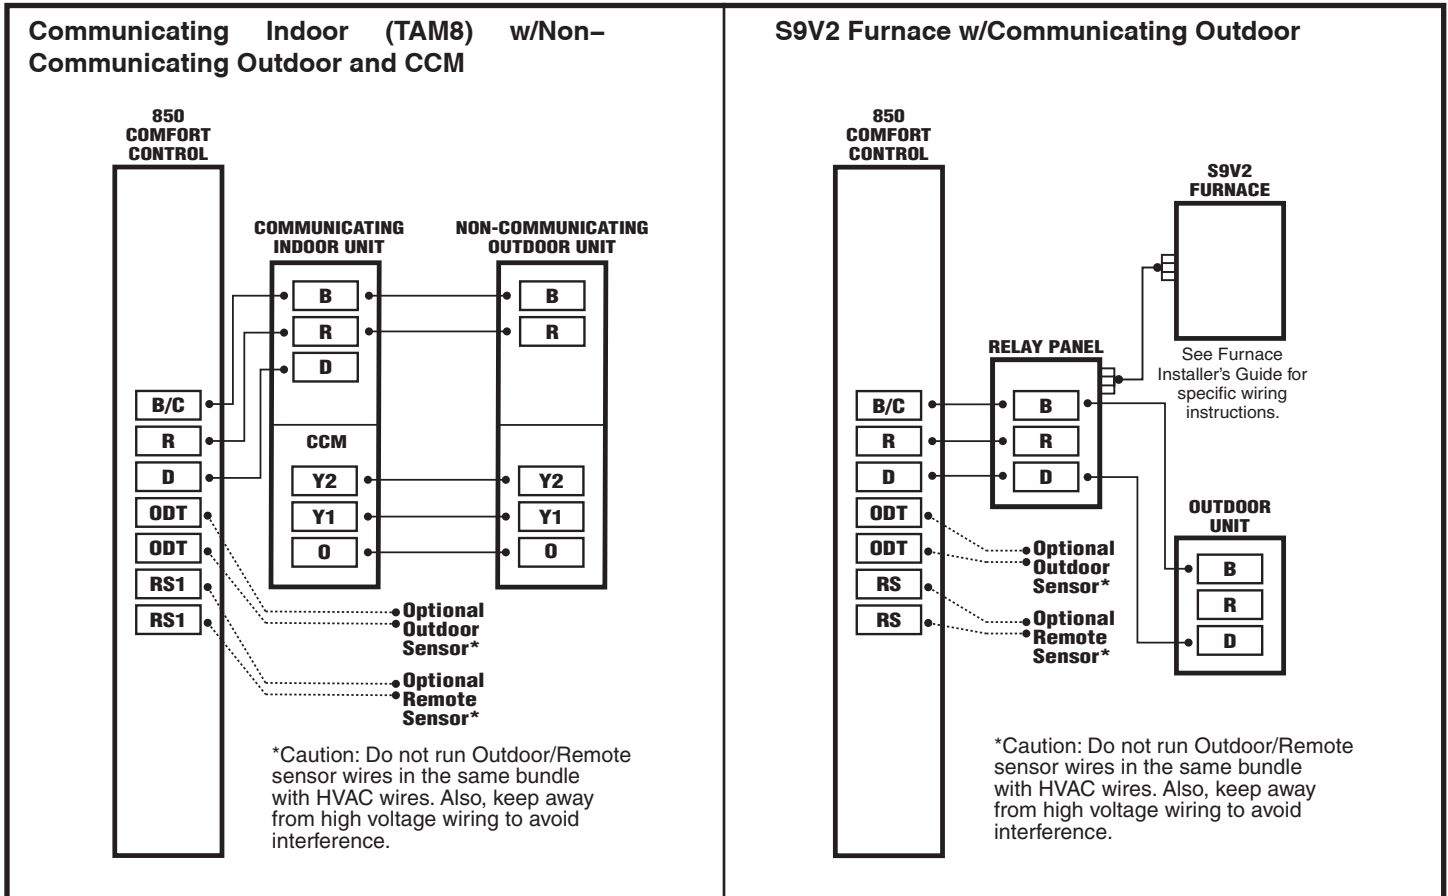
Communicating Indoor (TAM8) w/Non–Communicating Outdoor and CCM

850
COMFORT
CONTROL

COMMUNICATING
INDOOR UNIT

NON-COMMUNICATING
OUTDOOR UNIT

B
R
D

B
R

B/C
R
D
ODT
ODT
RS1
RS1

CCM

Y2
Y1
O

Y2
Y1
O

Optional
Outdoor
Sensor*

Optional
Remote
Sensor*

*Caution: Do not run Outdoor/Remote sensor wires in the same bundle with HVAC wires. Also, keep away from high voltage wiring to avoid interference.

S9V2 Furnace w/Communicating Outdoor

850
COMFORT
CONTROL

S9V2
FURNACE

See Furnace Installer's Guide for specific wiring instructions.

RELAY PANEL

B/C
R
D
ODT
ODT
RS
RS

B
R
D

Optional
Outdoor
Sensor*

Optional
Remote
Sensor*

OUTDOOR
UNIT

B
R
D

*Caution: Do not run Outdoor/Remote sensor wires in the same bundle with HVAC wires. Also, keep away from high voltage wiring to avoid interference.